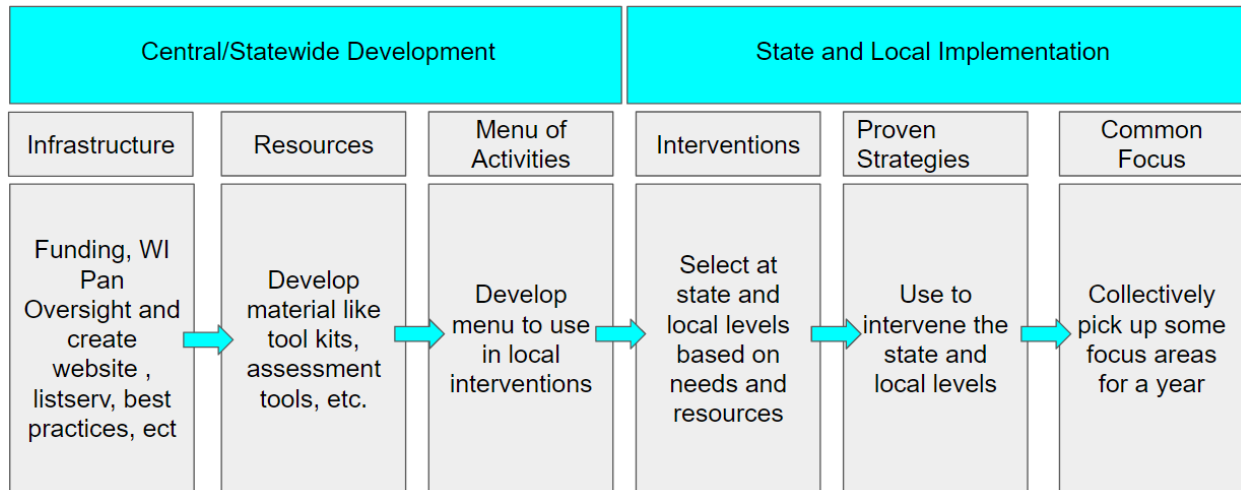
Central/Statewide Development

State and Local Implementation

Infrastructure

Resources

Menu of Activities

Interventions

Proven Strategies

Common Focus

Funding, WI Pan Oversight and create website , listserv, best practices, ect

Develop material like tool kits, assessment tools, etc.

Develop menu to use in local interventions

Select at state and local levels based on needs and resources

Use to intervene the state and local levels

Collectively pick up some focus areas for a year